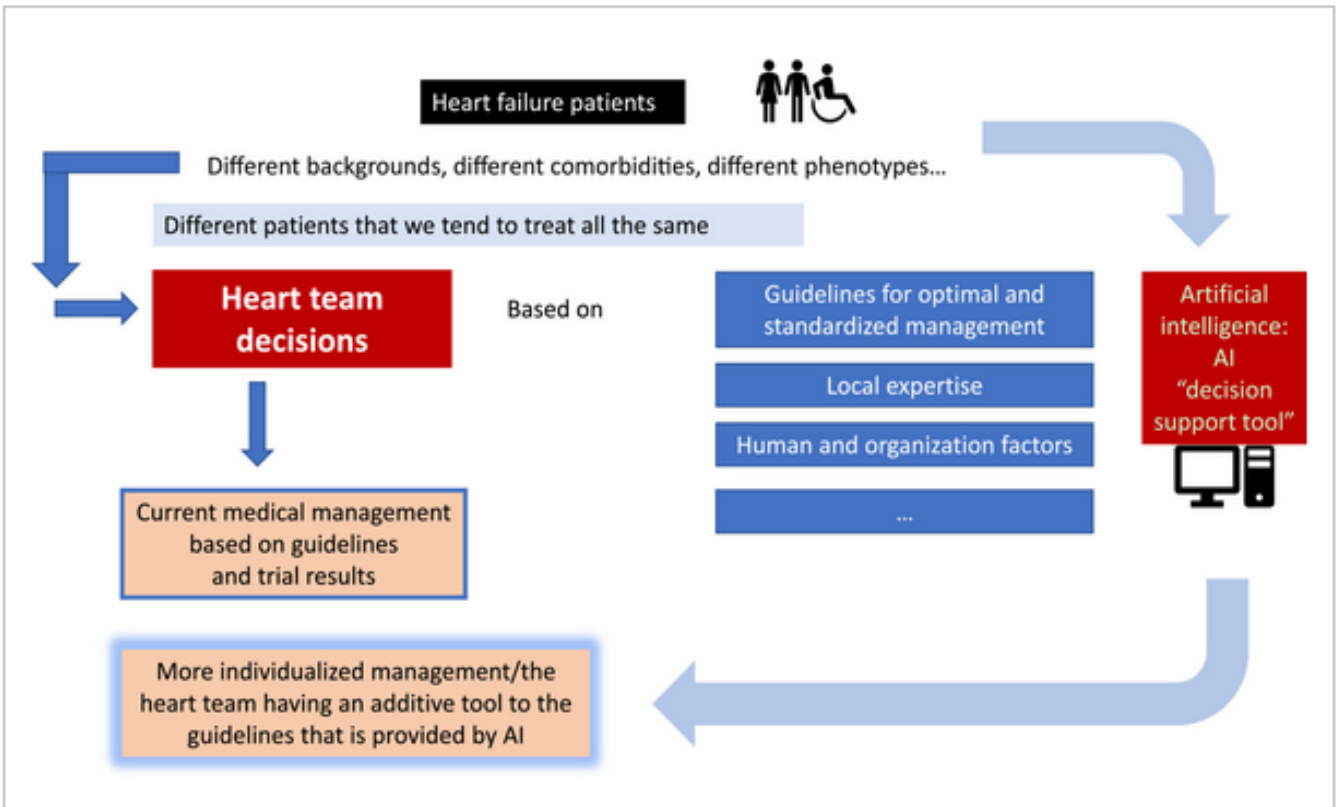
Heart failure patients

Different backgrounds, different comorbidities, different phenotypes...

Different patients that we tend to treat all the same

Heart team decisions

Based on

Guidelines for optimal and standardized management

Local expertise

Human and organization factors

...

Artificial intelligence: AI "decision support tool"

Current medical management based on guidelines and trial results

More individualized management/the heart team having an additive tool to the guidelines that is provided by AI